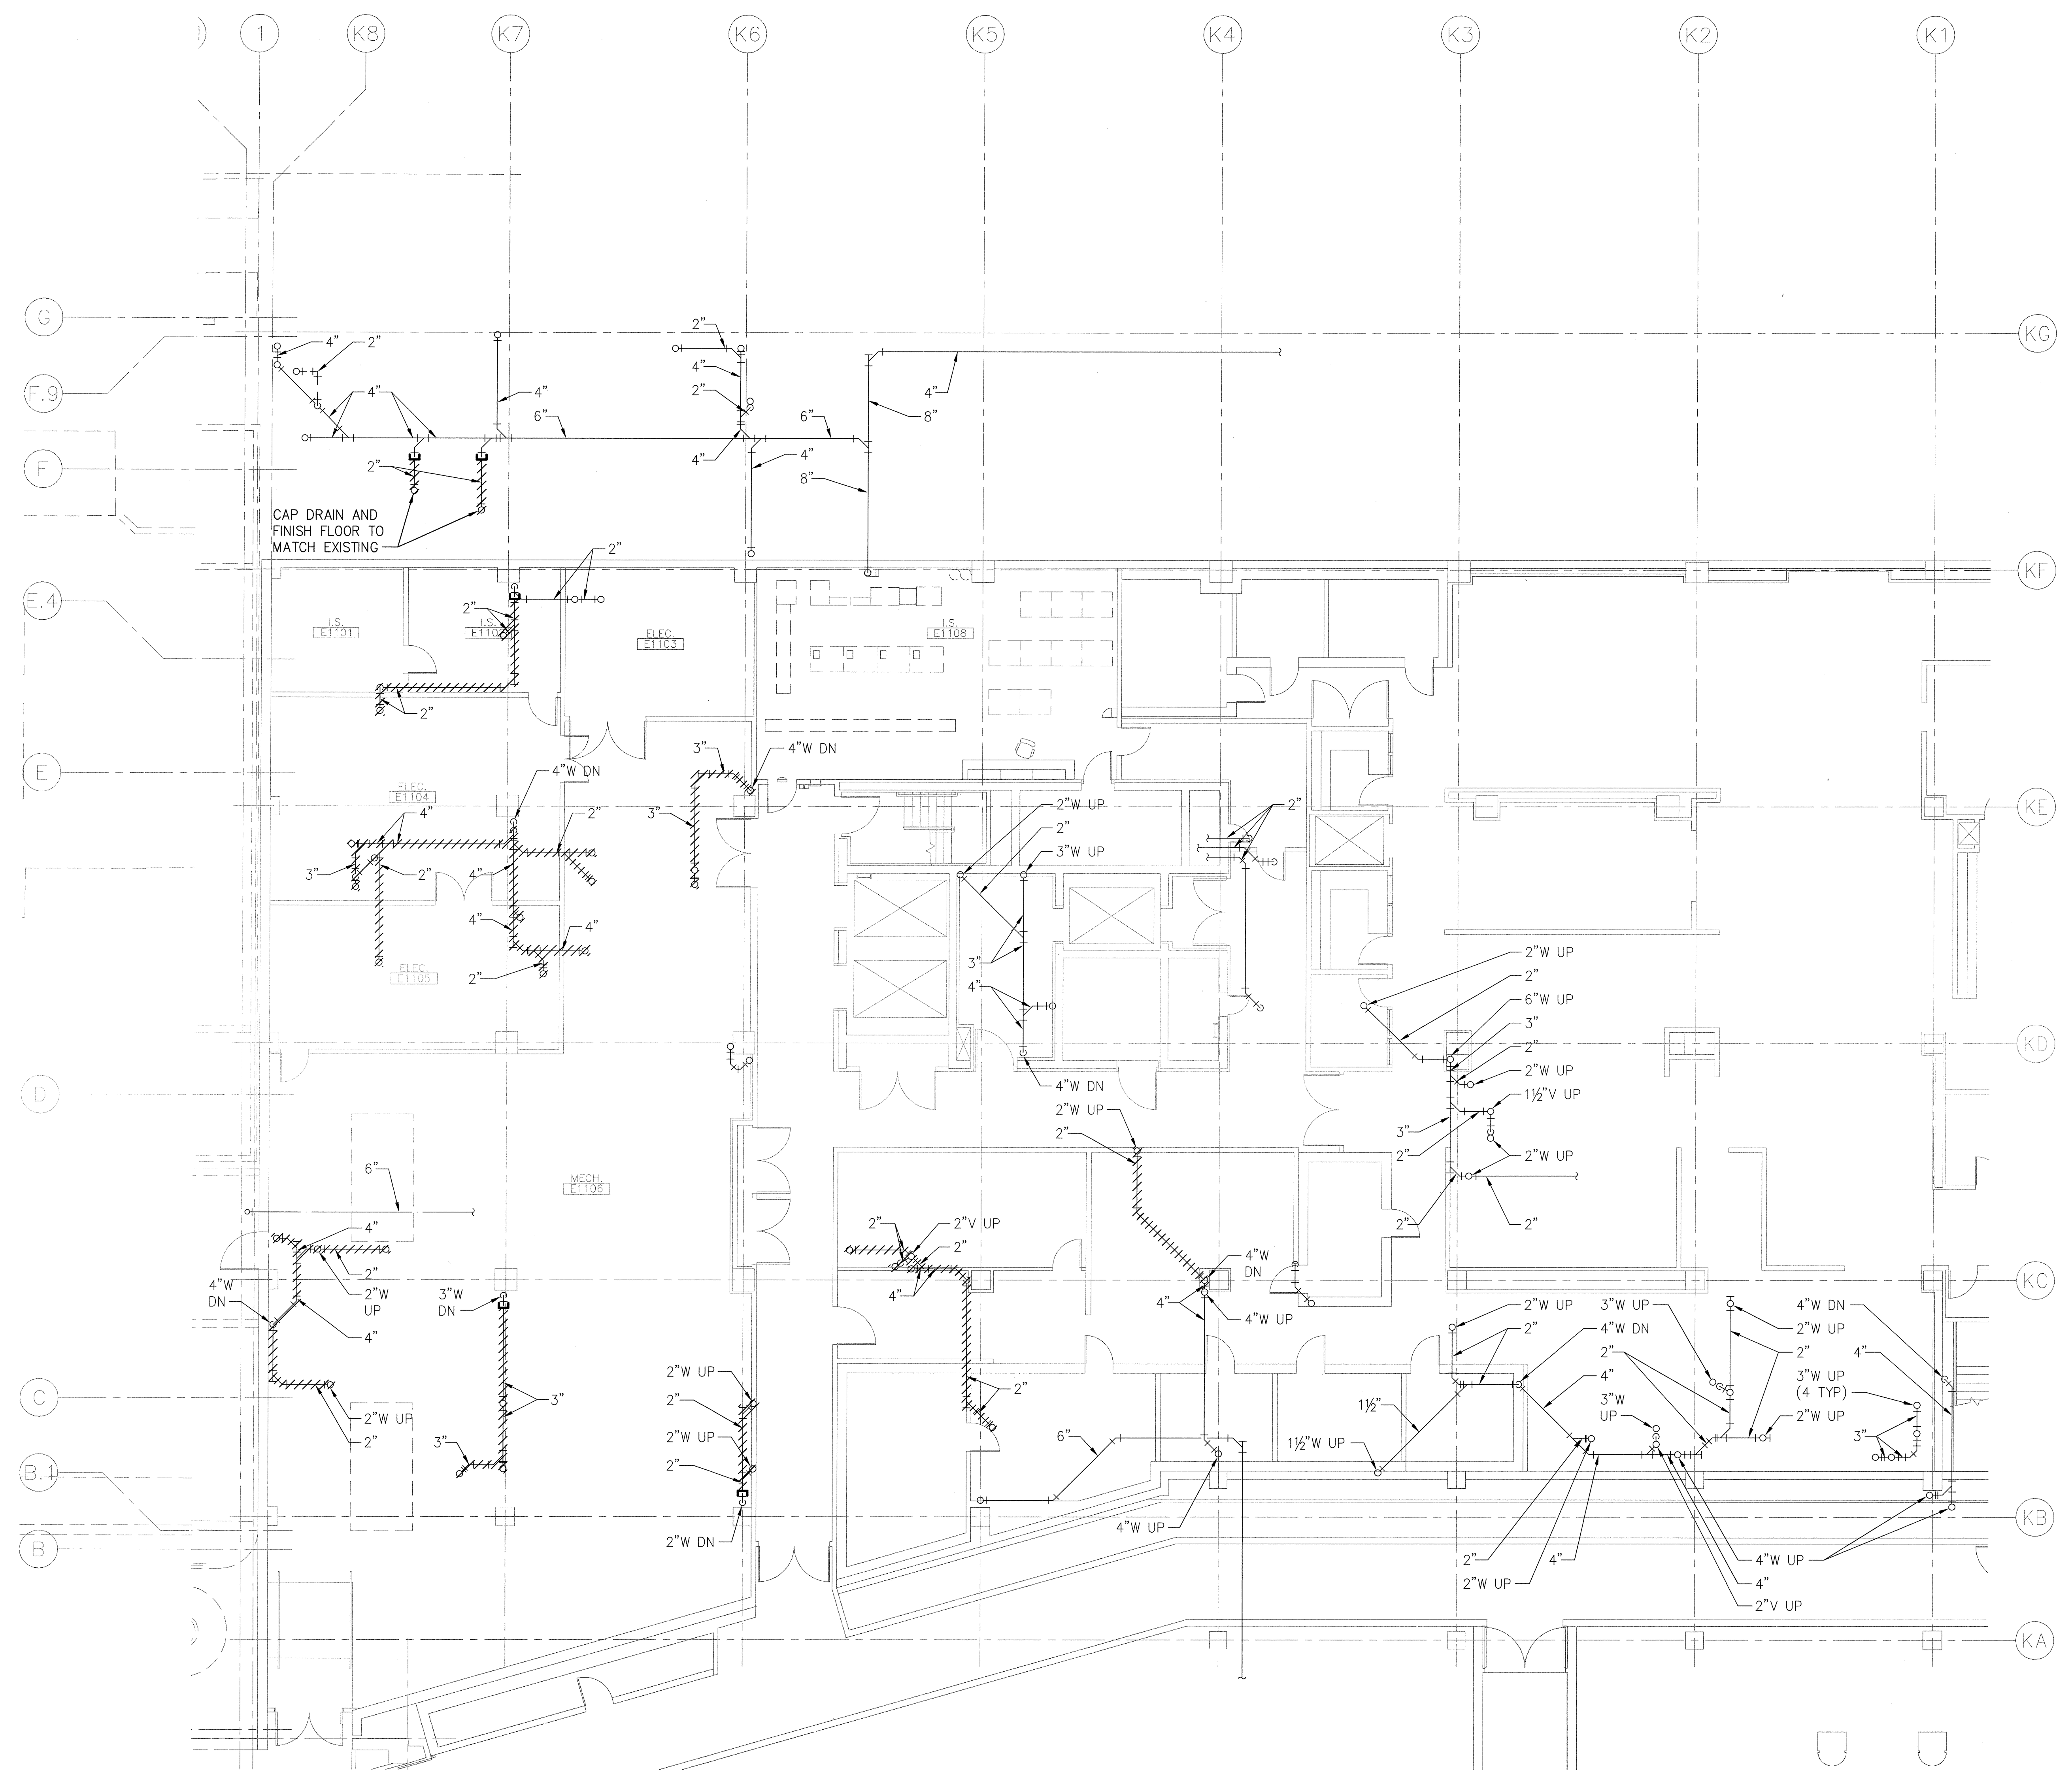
1
K8
K7
K6
K5
K4
K3
K2
K1

G
F.9
F
E.4
E
D
C
B.1
B

KG
KF
KE
KD
KC
KB
KA

4"
2"
4"
4"
6"
2"
4"
2"
6"
4"
8"
4"
4"
8"
2"
CAP DRAIN AND FINISH FLOOR TO MATCH EXISTING
2"
2"
I.S. E1101
I.S. E110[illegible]
ELEC. E1103
I.S. E1108
2"
3"
4"W DN
4"W DN
3"
ELEC. E1104
4"
2"
3"
2"
4"
4"
4"
2"
ELEC. E1105
2"W UP
2"
3"W UP
2"
3"
4"
4"W DN
2"W UP
2"
6"W UP
3"
2"
2"W UP
1½"V UP
3"
2"
2"W UP
2"
2"W UP
2"
2"
MECH. E1106
6"
4"
4"W DN
2"
2"W UP
4"
2"W UP
2"
2"V UP
2"
4"
4"W DN
4"
4"W UP
3"W DN
3"
2"W UP
2"
3"
2"W UP
2"
2"W UP
2"
2"W DN
2"
6"
4"W UP
2"W UP
2"
1½"
1½"W UP
3"W UP
4"W DN
2"
4"
3"W UP
2"
2"W UP
4"W DN
2"W UP
4"
3"W UP (4 TYP)
2"W UP
3"
2"
2"W UP
4"
4"W UP
4"
2"V UP